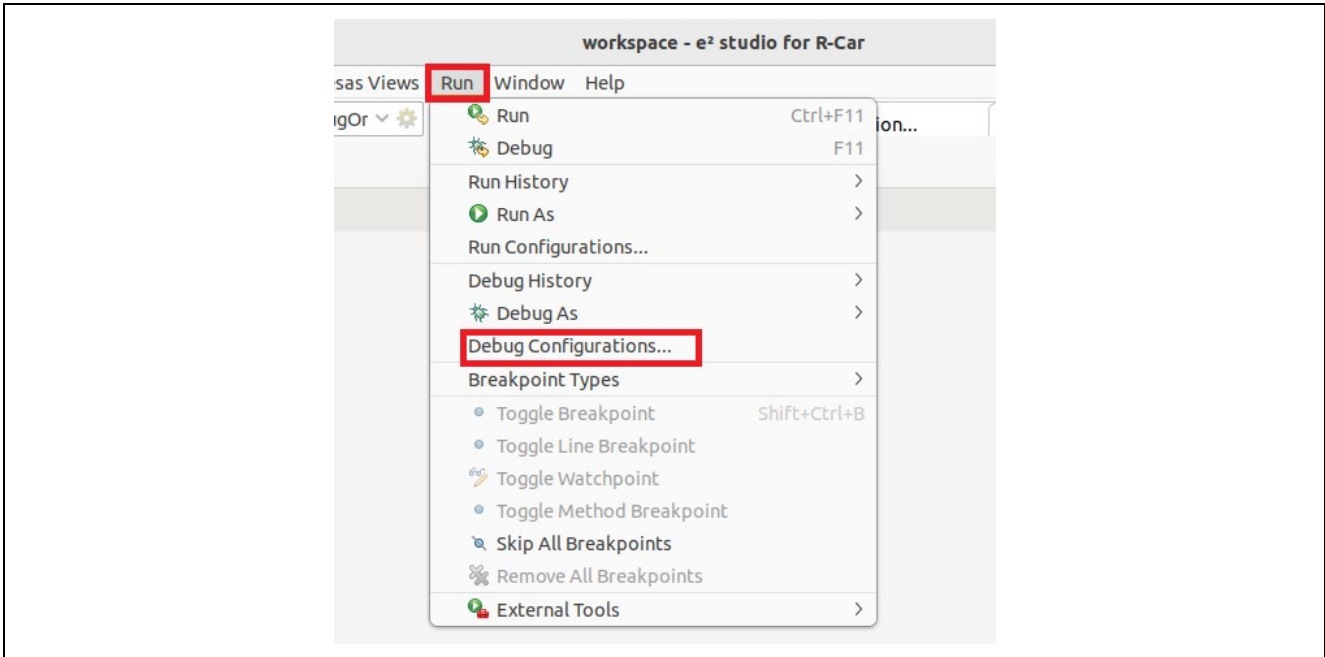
workspace - e² studio for R-Car

sas Views Run Window Help

gOr

ion...

Run Ctrl+F11
Debug F11
Run History
Run As
Run Configurations...
Debug History
Debug As
Debug Configurations...
Breakpoint Types
Toggle Breakpoint Shift+Ctrl+B
Toggle Line Breakpoint
Toggle Watchpoint
Toggle Method Breakpoint
Skip All Breakpoints
Remove All Breakpoints
External Tools